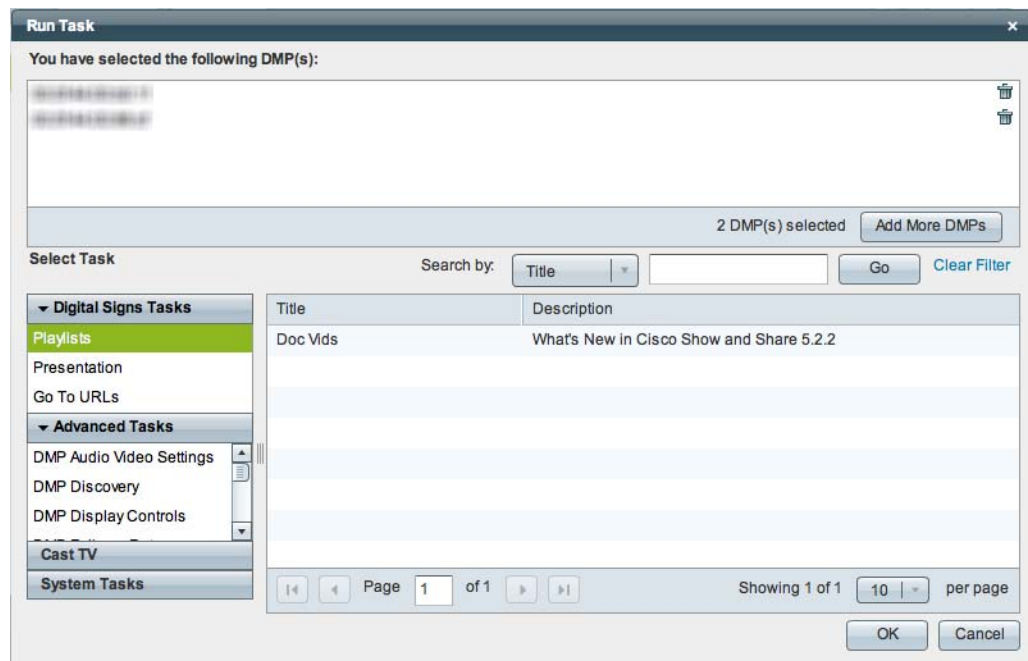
Run Task

You have selected the following DMP(s):

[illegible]
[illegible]

2 DMP(s) selected  Add More DMPs

Select Task

Search by: Title  Go  Clear Filter

Digital Signs Tasks
Playlists
Presentation
Go To URLs
Advanced Tasks
DMP Audio Video Settings
DMP Discovery
DMP Display Controls
Cast TV
System Tasks

| Title | Description |
|---|---|
| Doc Vids | What's New in Cisco Show and Share 5.2.2 |

Page 1 of 1  Showing 1 of 1  10  per page

OK  Cancel